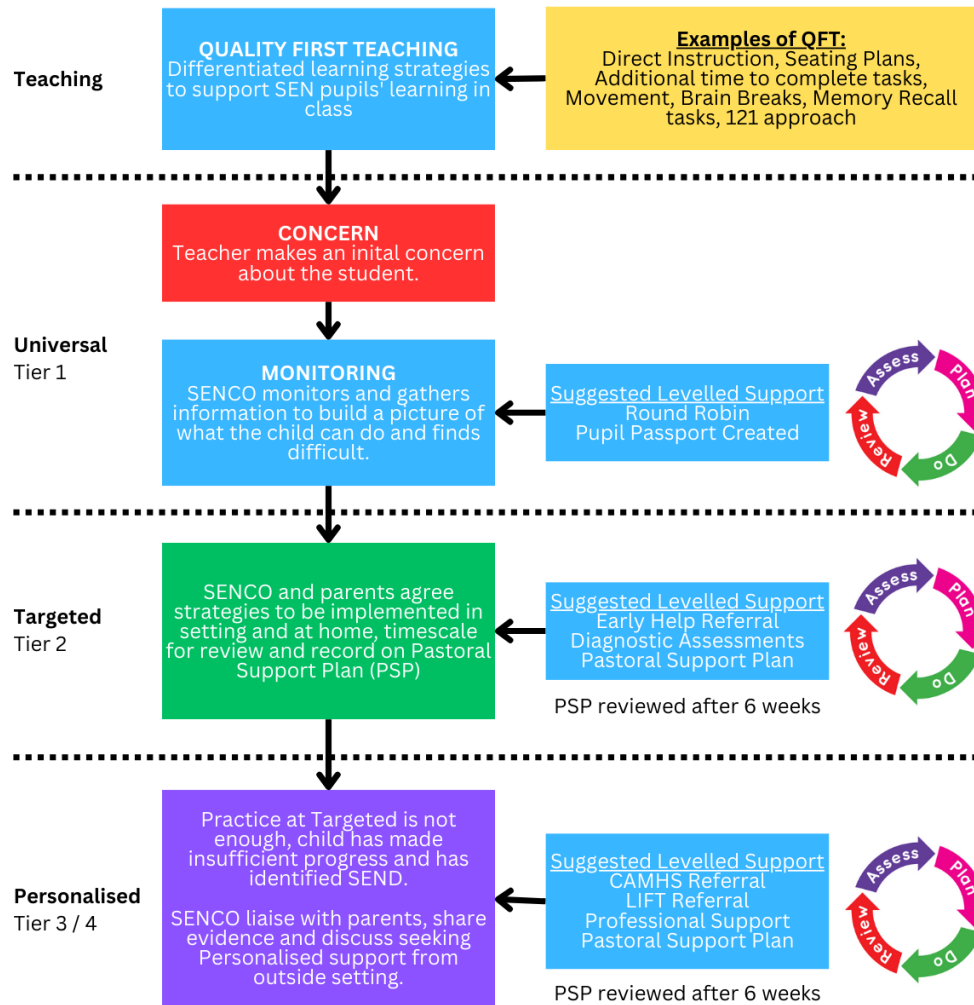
Teaching

QUALITY FIRST TEACHING
Differentiated learning strategies to support SEN pupils' learning in class

Examples of QFT:
Direct Instruction, Seating Plans, Additional time to complete tasks, Movement, Brain Breaks, Memory Recall tasks, 121 approach

CONCERN
Teacher makes an inital concern about the student.

Universal
Tier 1

MONITORING
SENCO monitors and gathers information to build a picture of what the child can do and finds difficult.

Suggested Levelled Support
Round Robin
Pupil Passport Created

Assess
Plan
Do
Review

Targeted
Tier 2

SENCO and parents agree strategies to be implemented in setting and at home, timescale for review and record on Pastoral Support Plan (PSP)

Suggested Levelled Support
Early Help Referral
Diagnostic Assessments
Pastoral Support Plan

PSP reviewed after 6 weeks

Assess
Plan
Do
Review

Personalised
Tier 3 / 4

Practice at Targeted is not enough, child has made insufficient progress and has identified SEND.

SENCO liaise with parents, share evidence and discuss seeking Personalised support from outside setting.

Suggested Levelled Support
CAMHS Referral
LIFT Referral
Professional Support
Pastoral Support Plan

PSP reviewed after 6 weeks

Assess
Plan
Do
Review